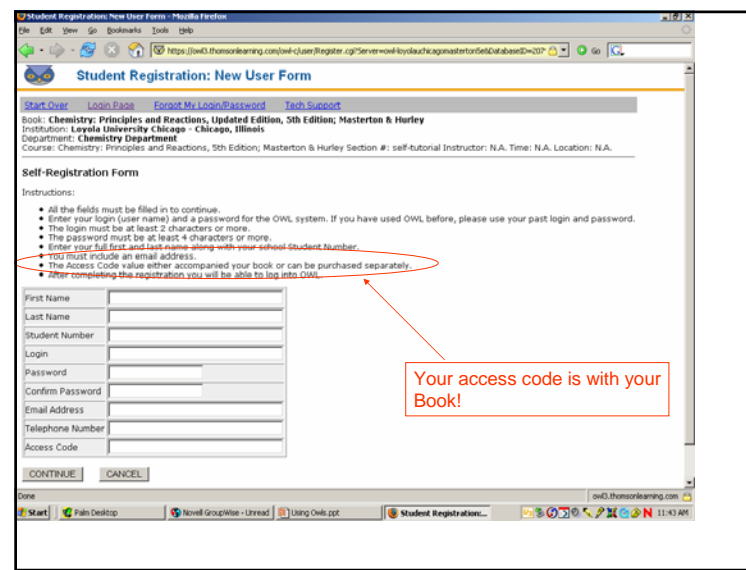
Student Registration: New User Form - Mozilla Firefox

File Edit View Go Bookmarks Tools Help

https://owl3.thomsonlearning.com/owl-c/user/Register.cgi?Server=owlloyolauchicagomasterton5e&DatabaseID=207

Go

Student Registration: New User Form

Start Over Login Page Forgot My Login/Password Tech Support

Book: Chemistry: Principles and Reactions, Updated Edition, 5th Edition; Masterton & Hurley
Institution: Loyola University Chicago - Chicago, Illinois
Department: Chemistry Department
Course: Chemistry: Principles and Reactions, 5th Edition; Masterton & Hurley Section #: self-tutorial Instructor: N.A. Time: N.A. Location: N.A.

Self-Registration Form

Instructions:

- All the fields must be filled in to continue.
- Enter your login (user name) and a password for the OWL system. If you have used OWL before, please use your past login and password.
- The login must be at least 2 characters or more.
- The password must be at least 4 characters or more.
- Enter your full first and last name along with your school Student Number.
- You must include an email address.
- The Access Code value either accompanied your book or can be purchased separately.
- After completing the registration you will be able to log into OWL.

| First Name | |
|---|---|
| Last Name | |
| Student Number | |
| Login | |
| Password | |
| Confirm Password | |
| Email Address | |
| Telephone Number | |
| Access Code | |

CONTINUE CANCEL

Your access code is with your Book!

Done

owl3.thomsonlearning.com

Start Palm Desktop Novell GroupWise - Unread Using Owls.ppt Student Registration:... 11:43 AM